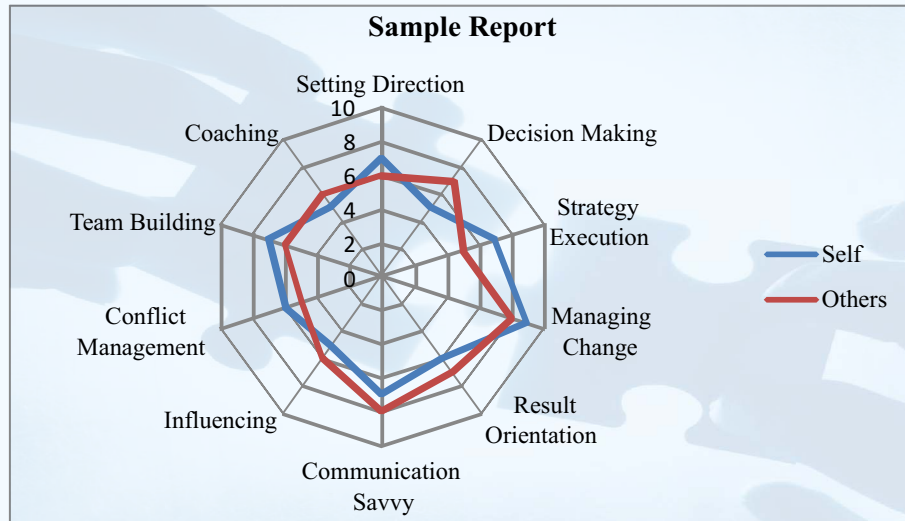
Sample Report

Setting Direction
10
8
6
4
2
0
Decision Making
Strategy Execution
Managing Change
Result Orientation
Communication Savvy
Influencing
Conflict Management
Team Building
Coaching

Self
Others